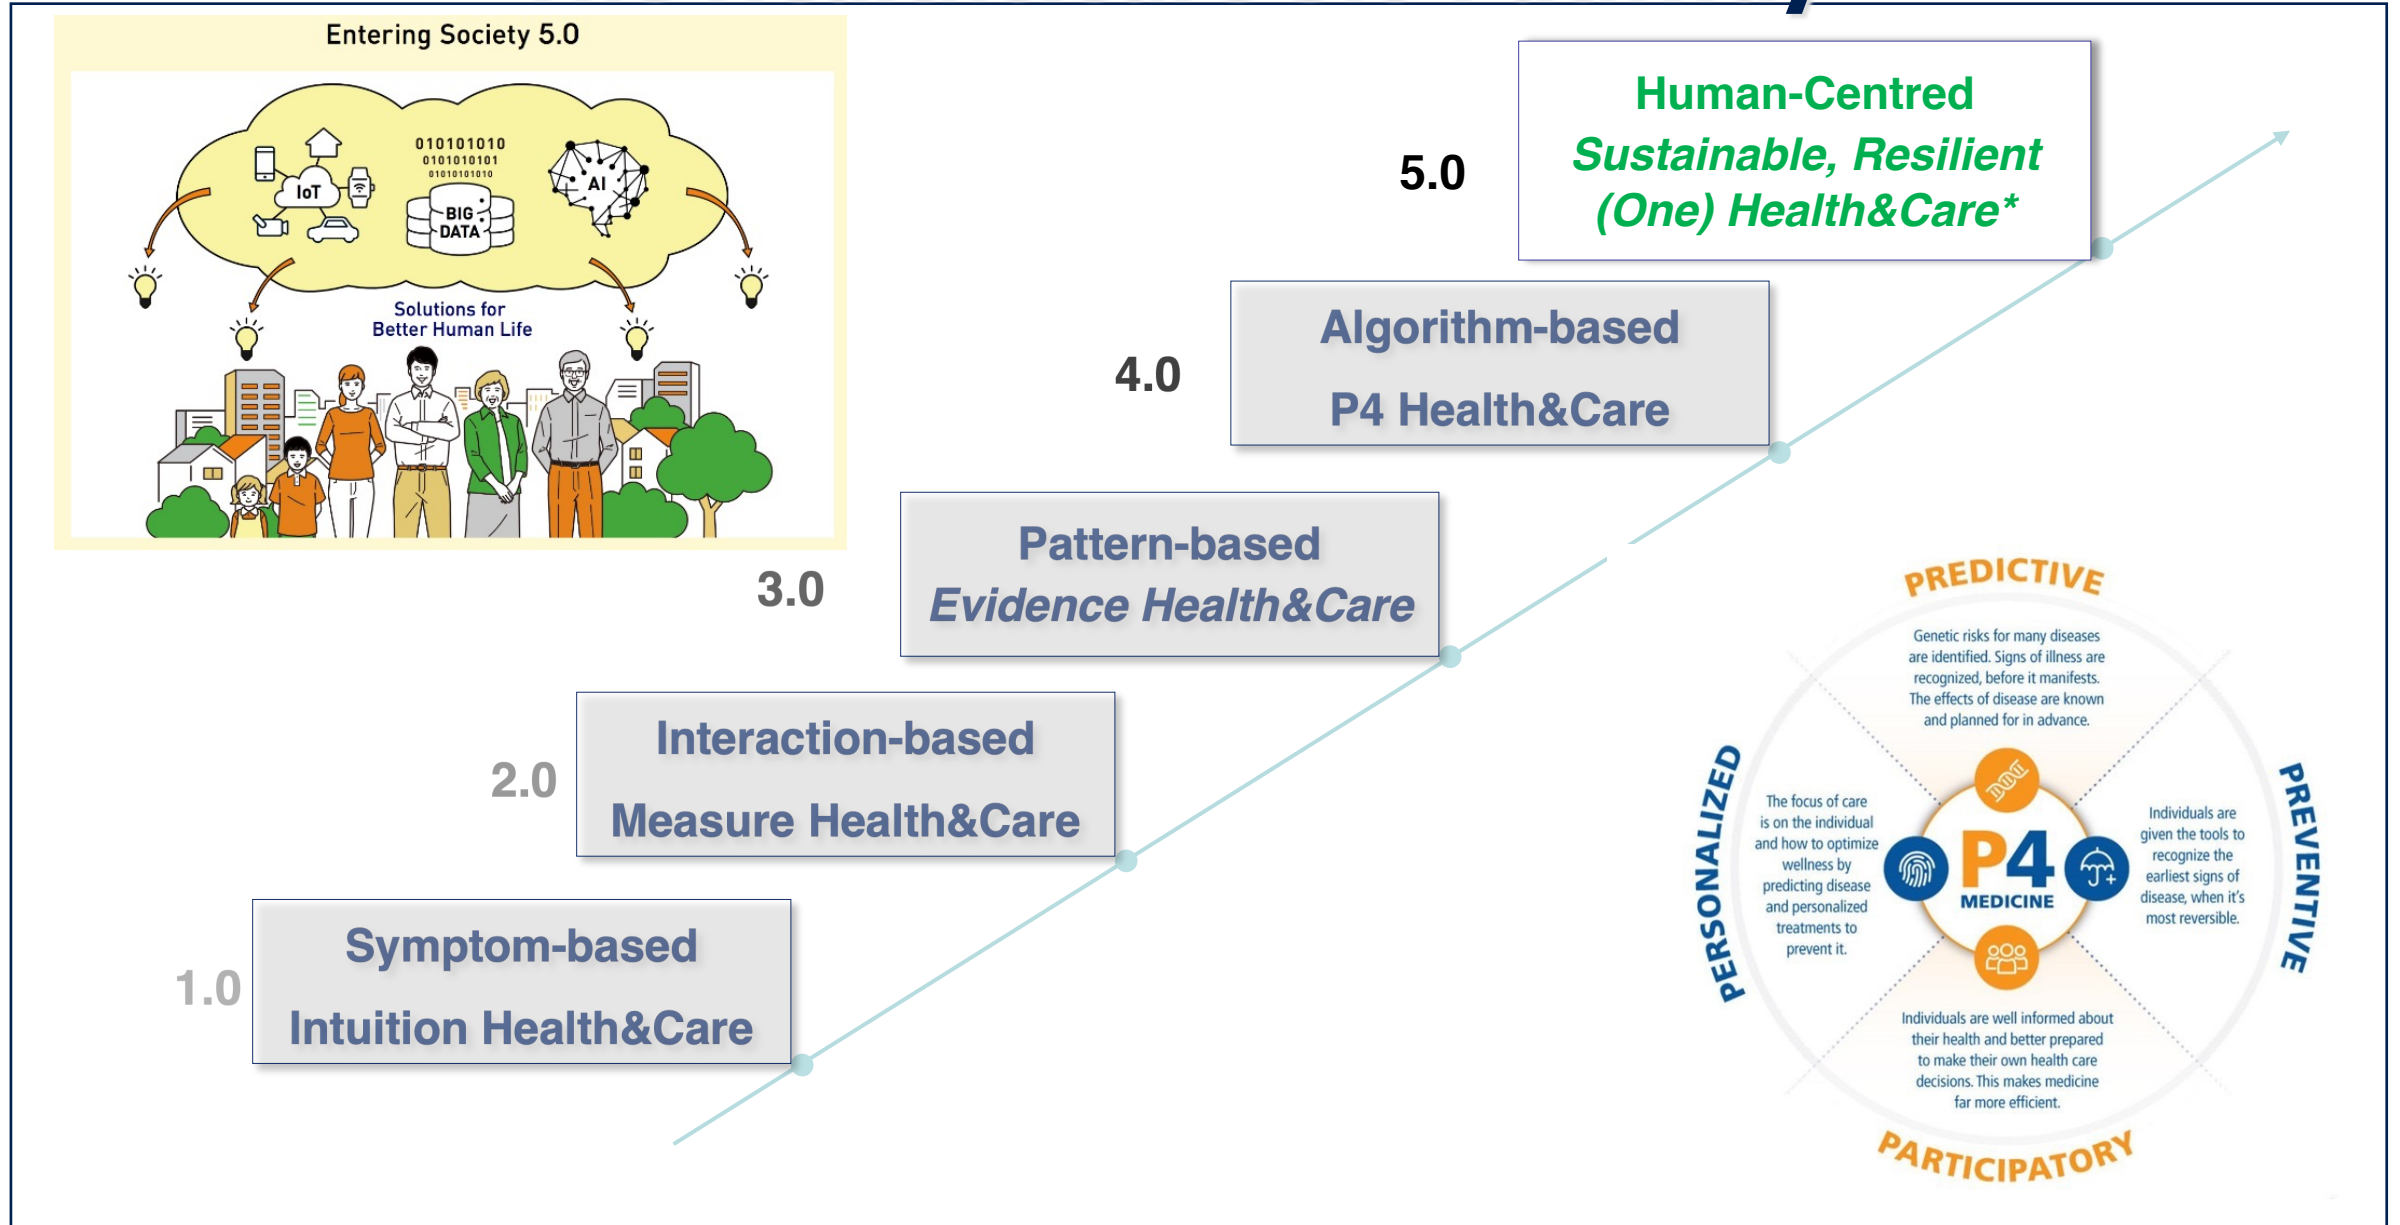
Entering Society 5.0

IoT

010101010
0101010101
01010101010

BIG DATA

AI

Solutions for Better Human Life

5.0

Human-Centred
*Sustainable, Resilient*
*(One) Health&Care\**

4.0

Algorithm-based
P4 Health&Care

3.0

Pattern-based
*Evidence Health&Care*

2.0

Interaction-based
Measure Health&Care

1.0

Symptom-based
Intuition Health&Care

PREDICTIVE

Genetic risks for many diseases are identified. Signs of illness are recognized, before it manifests. The effects of disease are known and planned for in advance.

PERSONALIZED

The focus of care is on the individual and how to optimize wellness by predicting disease and personalized treatments to prevent it.

P4
MEDICINE

PREVENTIVE

Individuals are given the tools to recognize the earliest signs of disease, when it's most reversible.

Individuals are well informed about their health and better prepared to make their own health care decisions. This makes medicine far more efficient.

PARTICIPATORY